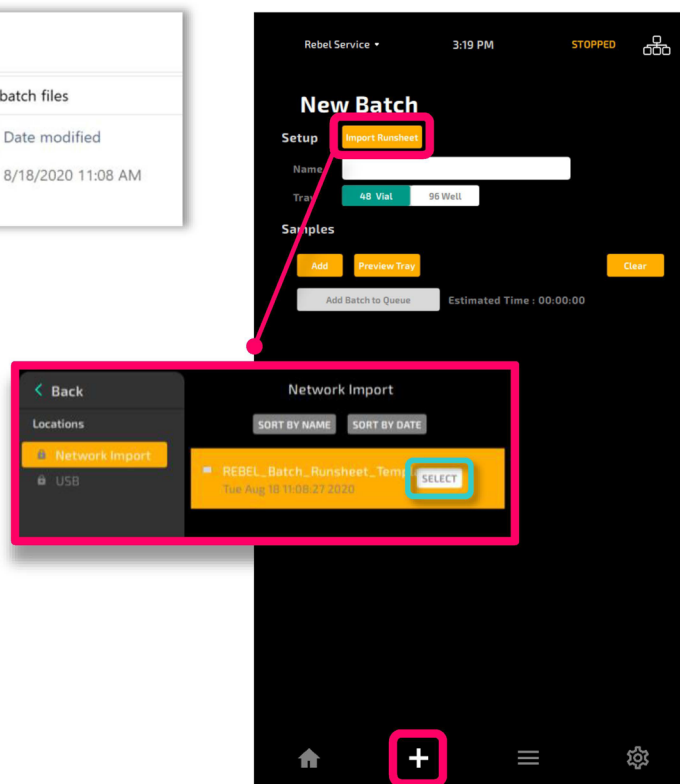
batch files

Date modified

8/18/2020 11:08 AM

Rebel Service ▾ 3:19 PM STOPPED

New Batch

Setup Import Runsheet

Name

Tray 48 Vial 96 Well

Samples

Add Preview Tray Clear

Add Batch to Queue Estimated Time : 00:00:00

Back

Locations

Network Import

USB

Network Import

SORT BY NAME SORT BY DATE

REBEL_Batch_Runsheet_Temp

Tue Aug 18 11:08:27 2020

SELECT

+